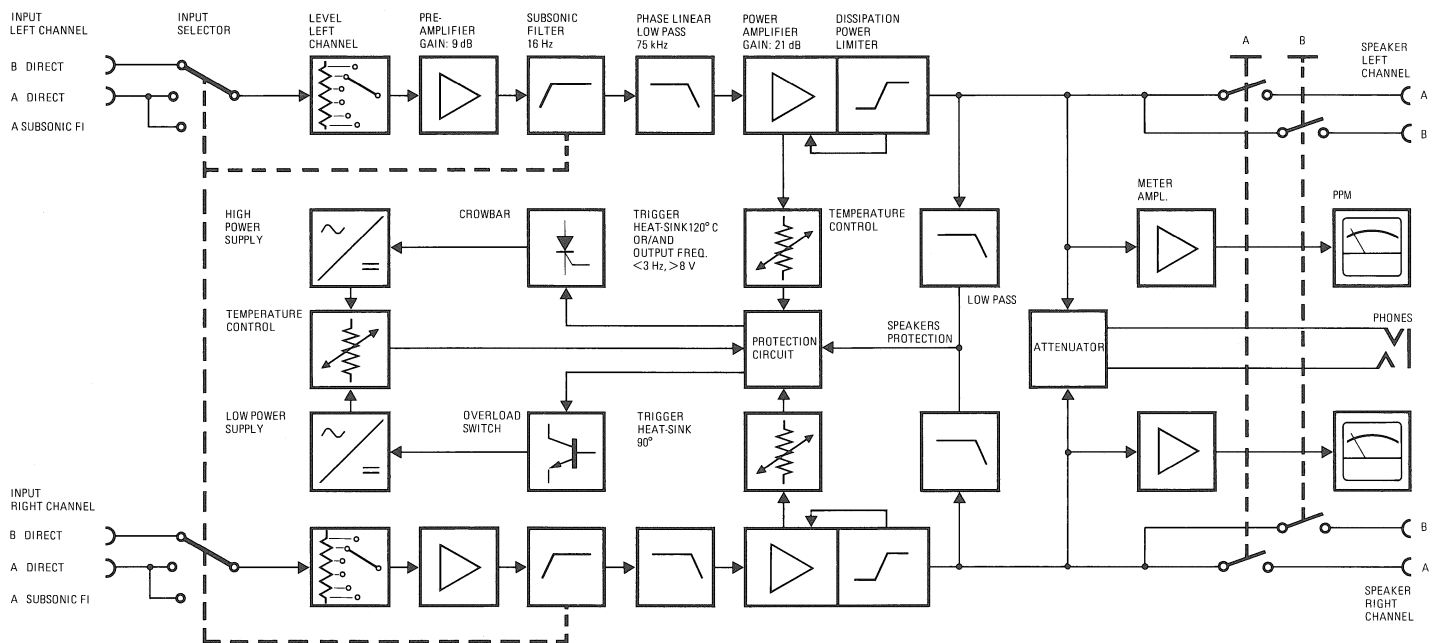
INPUT LEFT CHANNEL

B DIRECT

A DIRECT

A SUBSONIC FI

INPUT SELECTOR

LEVEL LEFT CHANNEL

PRE-AMPLIFIER GAIN: 9 dB

SUBSONIC FILTER 16 Hz

PHASE LINEAR LOW PASS 75 kHz

POWER AMPLIFIER GAIN: 21 dB

DISSIPATION POWER LIMITER

A

B

SPEAKER LEFT CHANNEL

A

B

HIGH POWER SUPPLY

CROWBAR

TRIGGER HEAT-SINK120° C OR/AND OUTPUT FREQ. <3 Hz, >8 V

TEMPERATURE CONTROL

METER AMPL.

PPM

TEMPERATURE CONTROL

LOW PASS

PROTECTION CIRCUIT

SPEAKERS PROTECTION

ATTENUATOR

PHONES

LOW POWER SUPPLY

OVERLOAD SWITCH

TRIGGER HEAT-SINK 90°

INPUT RIGHT CHANNEL

B DIRECT

A DIRECT

A SUBSONIC FI

B

A

SPEAKER RIGHT CHANNEL